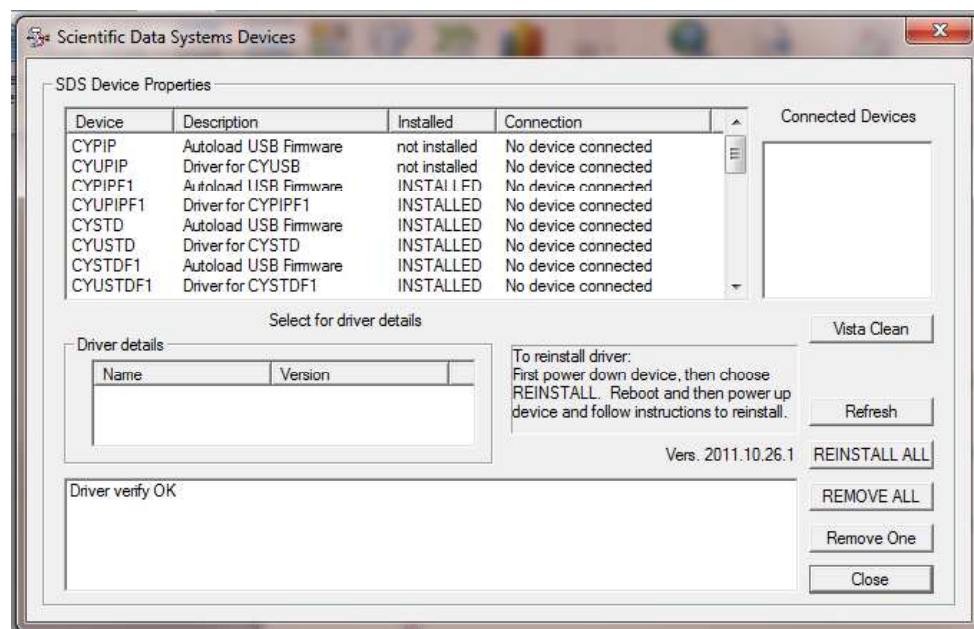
Scientific Data Systems Devices

SDS Device Properties

| Device | Description | Installed | Connection |
|---|---|---|---|
| CYPIP | Autoload USB Firmware | not installed | No device connected |
| CYUPIP | Driver for CYUSB | not installed | No device connected |
| CYPIPF1 | Autoload USB Firmware | INSTALLED | No device connected |
| CYUPIPF1 | Driver for CYPIPF1 | INSTALLED | No device connected |
| CYSTD | Autoload USB Firmware | INSTALLED | No device connected |
| CYUSTD | Driver for CYSTD | INSTALLED | No device connected |
| CYSTDF1 | Autoload USB Firmware | INSTALLED | No device connected |
| CYUSTDF1 | Driver for CYSTDF1 | INSTALLED | No device connected |

Connected Devices

Select for driver details

Driver details

| Name | Version |
|---|---|

To reinstall driver:
First power down device, then choose REINSTALL. Reboot and then power up device and follow instructions to reinstall.

Vista Clean

Refresh

Vers. 2011.10.26.1

REINSTALL ALL

Driver verify OK

REMOVE ALL

Remove One

Close